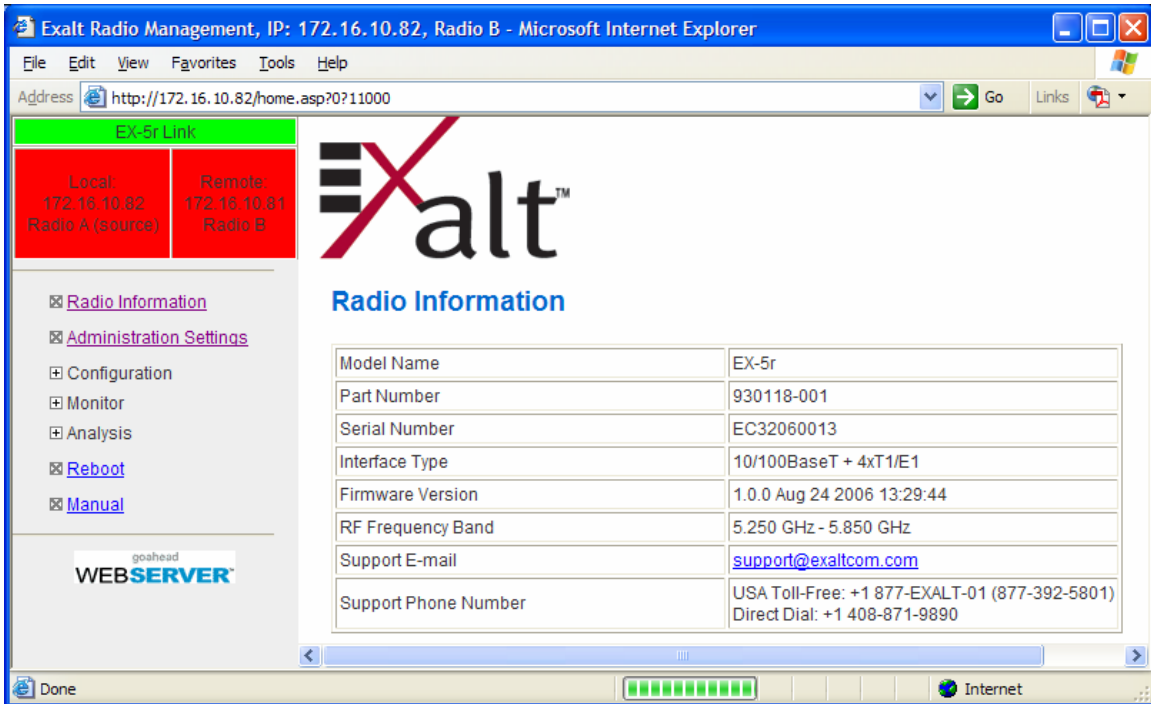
Exalt Radio Management, IP: 172.16.10.82, Radio B - Microsoft Internet Explorer

File Edit View Favorites Tools Help

Address http://172.16.10.82/home.asp?0?11000 Go Links

EX-5r Link

Local: 172.16.10.82 Radio A (source)

Remote: 172.16.10.81 Radio B

Exalt™

Radio Information

⊠ Radio Information
⊠ Administration Settings
⊞ Configuration
⊞ Monitor
⊞ Analysis
⊠ Reboot
⊠ Manual

goahead WEBSERVER™

| Model Name | EX-5r |
|---|---|
| Part Number | 930118-001 |
| Serial Number | EC32060013 |
| Interface Type | 10/100BaseT + 4xT1/E1 |
| Firmware Version | 1.0.0 Aug 24 2006 13:29:44 |
| RF Frequency Band | 5.250 GHz - 5.850 GHz |
| Support E-mail | support@exaltcom.com |
| Support Phone Number | USA Toll-Free: +1 877-EXALT-01 (877-392-5801) Direct Dial: +1 408-871-9890 |

Done Internet